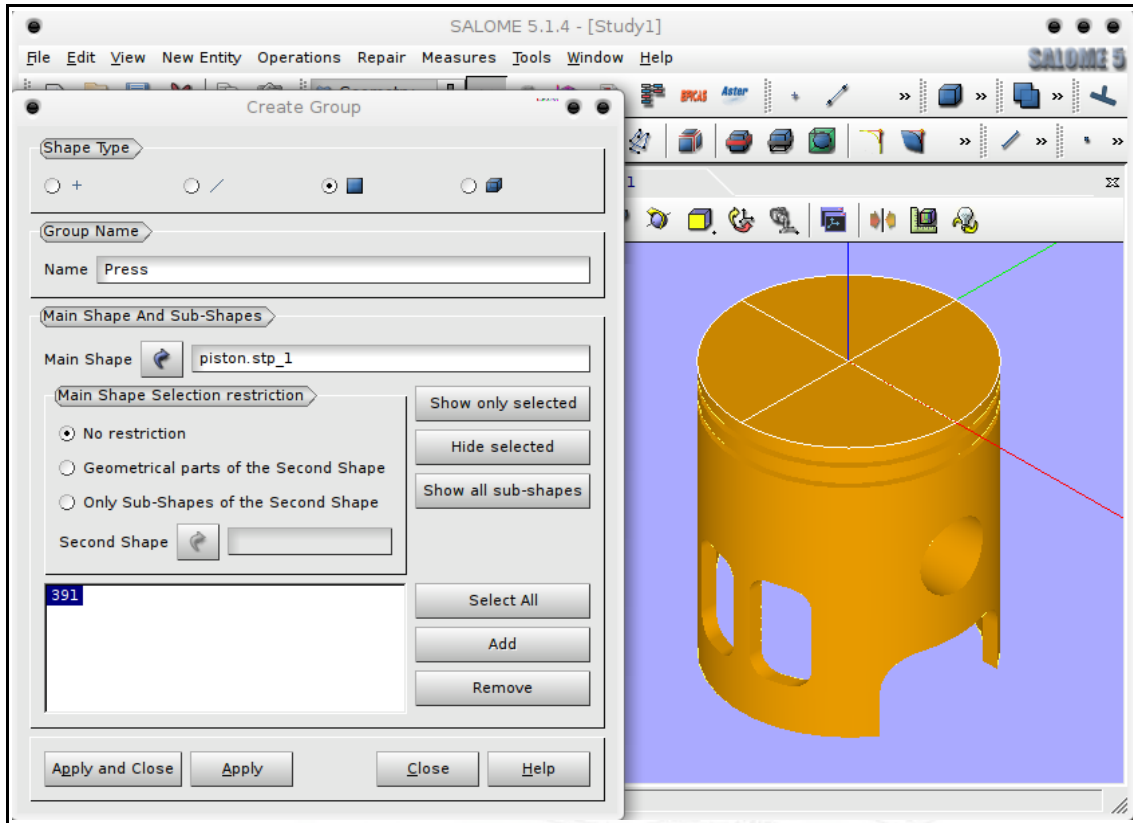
SALOME 5.1.4 - [Study1]

File Edit View New Entity Operations Repair Measures Tools Window Help

SALOME 5

EFICAS Aster

Create Group

Shape Type

Group Name

Name Press

Main Shape And Sub-Shapes

Main Shape piston.stp_1

Main Shape Selection restriction

No restriction

Geometrical parts of the Second Shape

Only Sub-Shapes of the Second Shape

Second Shape

Show only selected

Hide selected

Show all sub-shapes

391

Select All

Add

Remove

Apply and Close

Apply

Close

Help